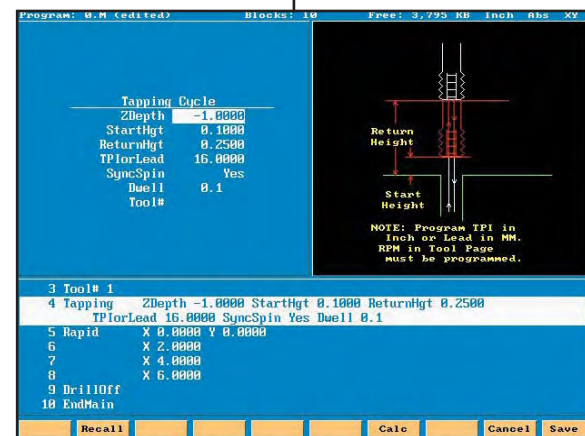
Program: 0.M (edited)    Blocks: 10    Free: 3,795 KB    Inch    Abs    XY

Tapping Cycle

| | |
|---|---|
| ZDepth | -1.0000 |
| StartHgt | 0.1000 |
| ReturnHgt | 0.2500 |
| TPIorLead | 16.0000 |
| SyncSpin | Yes |
| Dwell | 0.1 |
| Tool# | |

Return Height

Start Height

NOTE: Program TPI in Inch or Lead in MM. RPM in Tool Page must be programmed.

3 Tool# 1
4 Tapping    ZDepth -1.0000 StartHgt 0.1000 ReturnHgt 0.2500
TPIorLead 16.0000 SyncSpin Yes Dwell 0.1
5 Rapid    X 0.0000 Y 0.0000
6    X 2.0000
7    X 4.0000
8    X 6.0000
9 DrillOff
10 EndMain

Recall    Calc    Cancel    Save